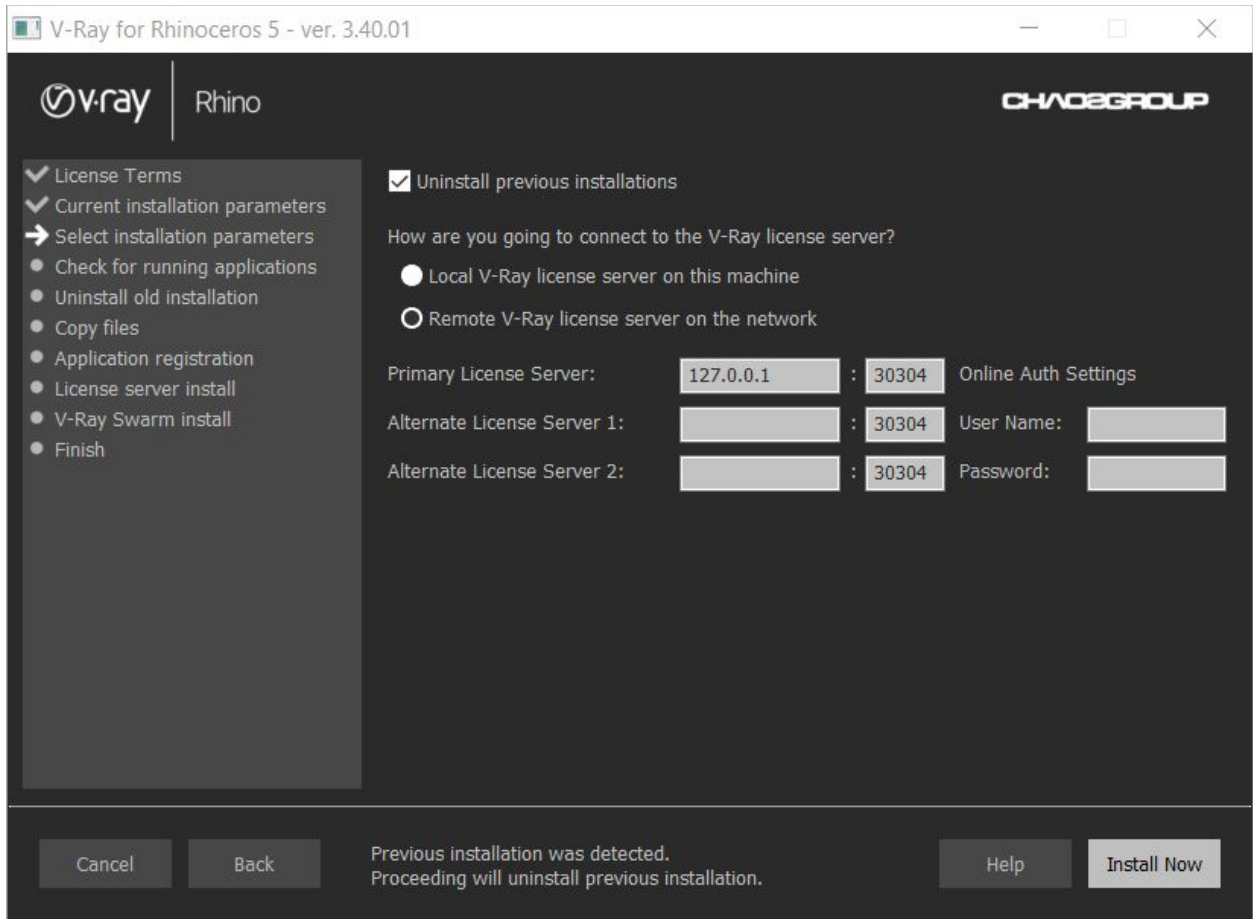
V-Ray for Rhinoceros 5 - ver. 3.40.01

v-ray Rhino

CHAOSGROUP

License Terms
Current installation parameters
Select installation parameters
Check for running applications
Uninstall old installation
Copy files
Application registration
License server install
V-Ray Swarm install
Finish

Uninstall previous installations

How are you going to connect to the V-Ray license server?

Local V-Ray license server on this machine

Remote V-Ray license server on the network

| Primary License Server: | 127.0.0.1 | : | 30304 | Online Auth Settings | |
|---|---|---|---|---|---|
| Alternate License Server 1: | | : | 30304 | User Name: | |
| Alternate License Server 2: | | : | 30304 | Password: | |

Cancel

Back

Previous installation was detected.
Proceeding will uninstall previous installation.

Help

Install Now